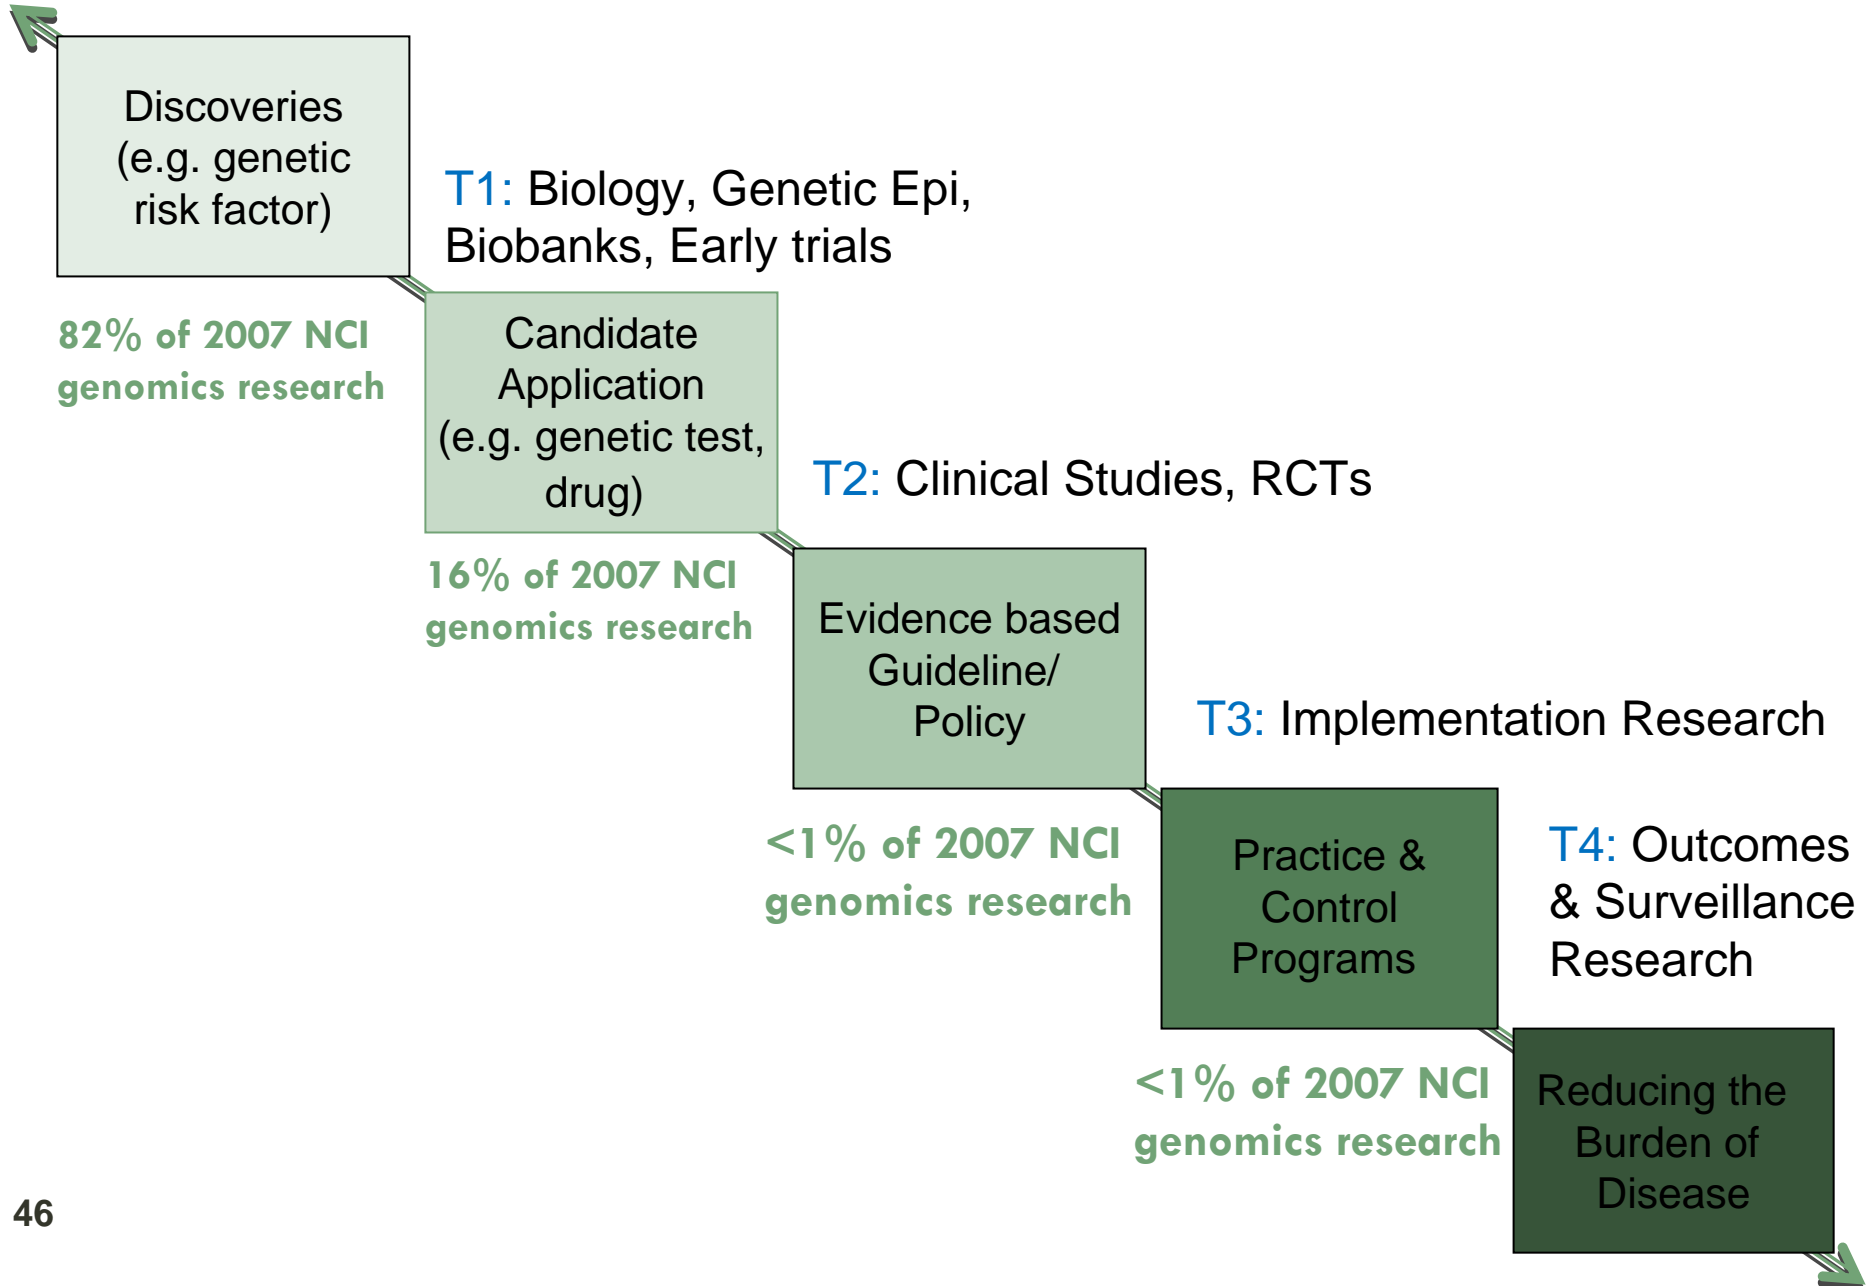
Discoveries (e.g. genetic risk factor)

T1: Biology, Genetic Epi, Biobanks, Early trials

82% of 2007 NCI genomics research

Candidate Application (e.g. genetic test, drug)

T2: Clinical Studies, RCTs

16% of 2007 NCI genomics research

Evidence based Guideline/ Policy

T3: Implementation Research

<1% of 2007 NCI genomics research

Practice & Control Programs

T4: Outcomes & Surveillance Research

<1% of 2007 NCI genomics research

Reducing the Burden of Disease

46